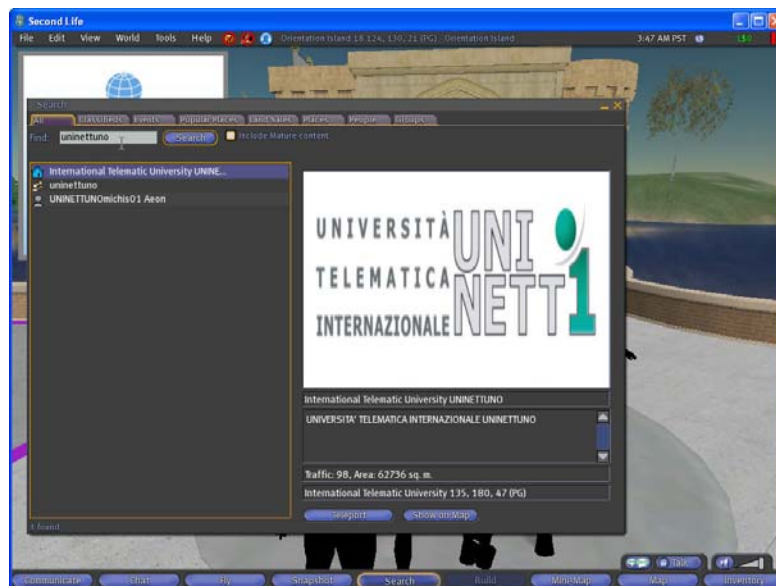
Second Life

File Edit View World Tools Help Orientation Island 18 124, 130, 21 (PG) - Orientation Island 3:47 AM PST L$0

Search

All Classifieds Events Popular Places Land Sales Places People Groups

Find: uninettuno Search Include Mature content

International Telematic University UNINE...
uninettuno
UNINETTUNOmichis01 Aeon

UNIVERSITÀ TELEMATICA INTERNAZIONALE UNI NETTUNO 1

International Telematic University UNINETTUNO

UNIVERSITA' TELEMATICA INTERNAZIONALE UNINETTUNO

Traffic: 98, Area: 62736 sq. m.

International Telematic University 135, 180, 47 (PG)

Teleport Show on Map

3 found

Talk

Communicate Chat Fly Snapshot Search Build Mini-Map Map Inventory